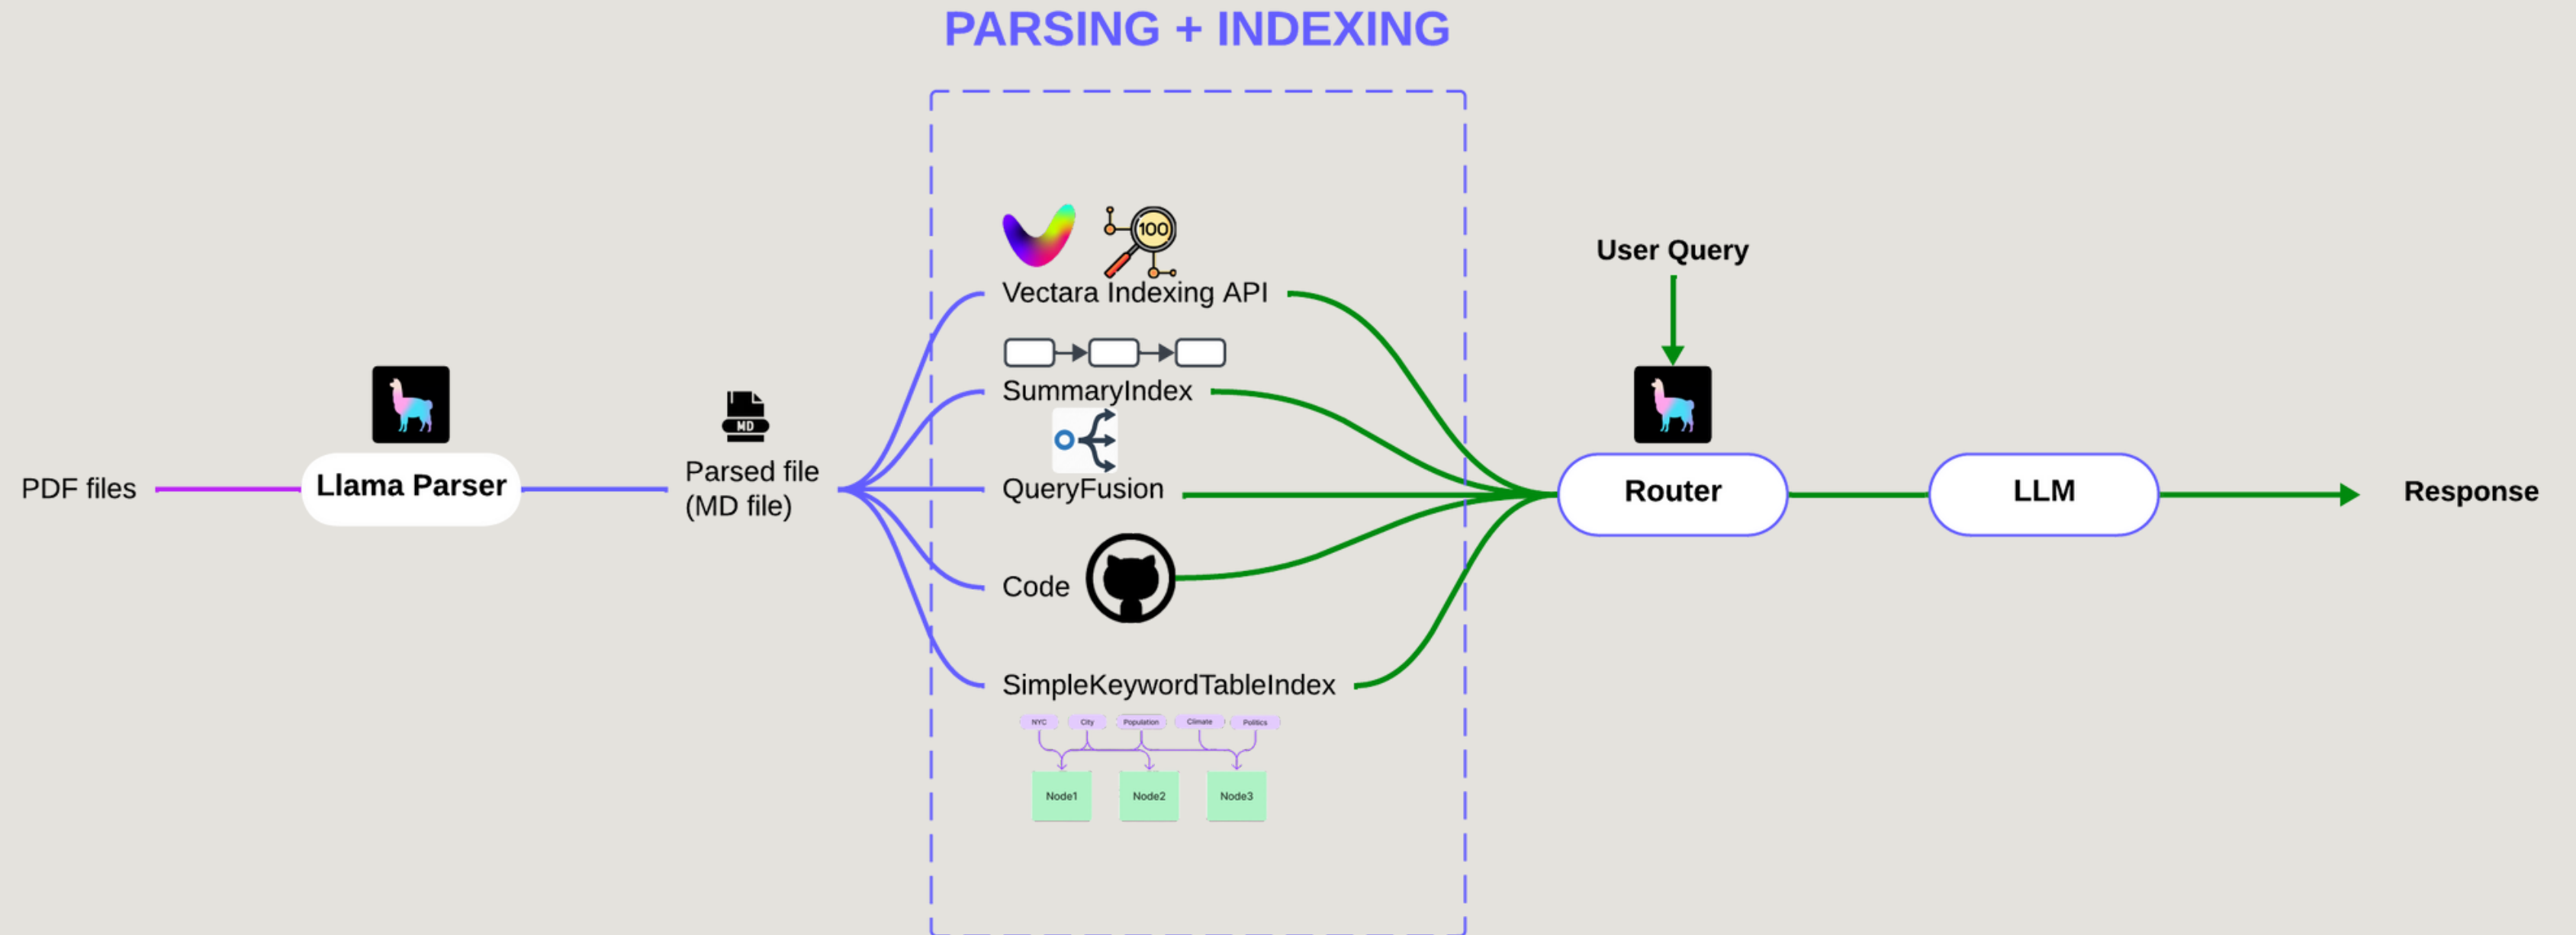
PARSING + INDEXING

PDF files

Llama Parser

MD

Parsed file (MD file)

100

Vectara Indexing API

SummaryIndex

QueryFusion

Code

SimpleKeywordTableIndex

NYC City Population Climate Politics

Node1 Node2 Node3

User Query

Router

LLM

Response